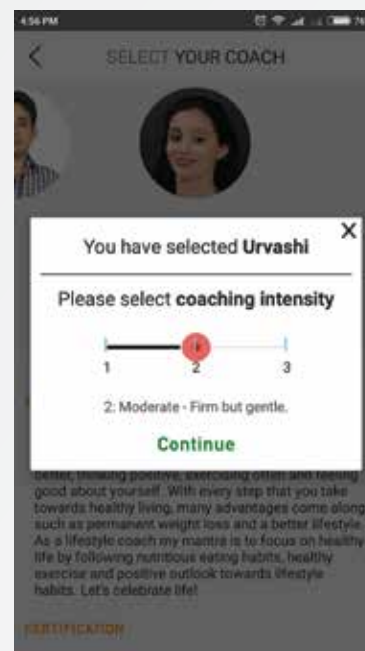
4:56 PM

<

SELECT YOUR COACH

You have selected **Urvashi**

X

Please select **coaching intensity**

1 2 3

2: Moderate - Firm but gentle.

Continue

better, thinking positive, exercising often and feeling good about yourself. With every step that you take towards healthy living, many advantages come along such as permanent weight loss and a better lifestyle. As a lifestyle coach my mantra is to focus on healthy life by following nutritious eating habits, healthy exercise and positive outlook towards lifestyle habits. Let's celebrate life!

CERTIFICATION